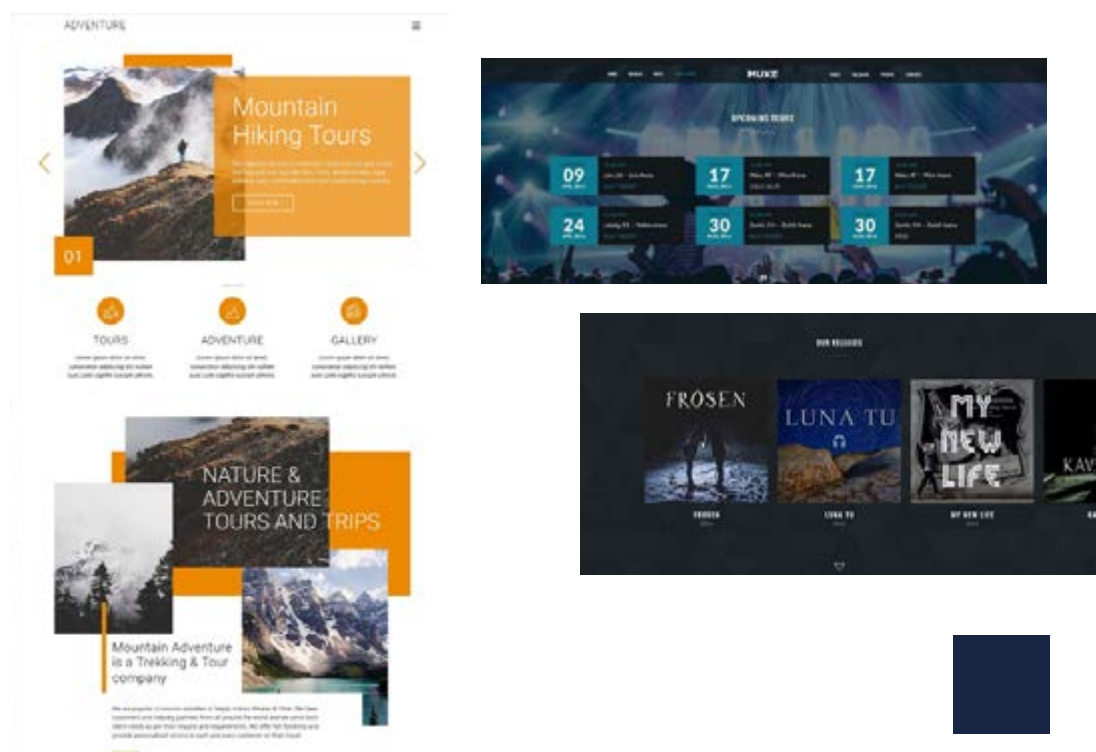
ADVENTURE

Mountain Hiking Tours

01

TOURS

ADVENTURE

GALLERY

NATURE & ADVENTURE TOURS AND TRIPS

Mountain Adventure is a Trekking & Tour company

MUXE

UPCOMING TOURS

09

17

17

24

30

30

OUR RELEASES

FROSEN

LUNA TU

MY NEW LIFE

KAV

FROSEN

LUNA TU

MY NEW LIFE